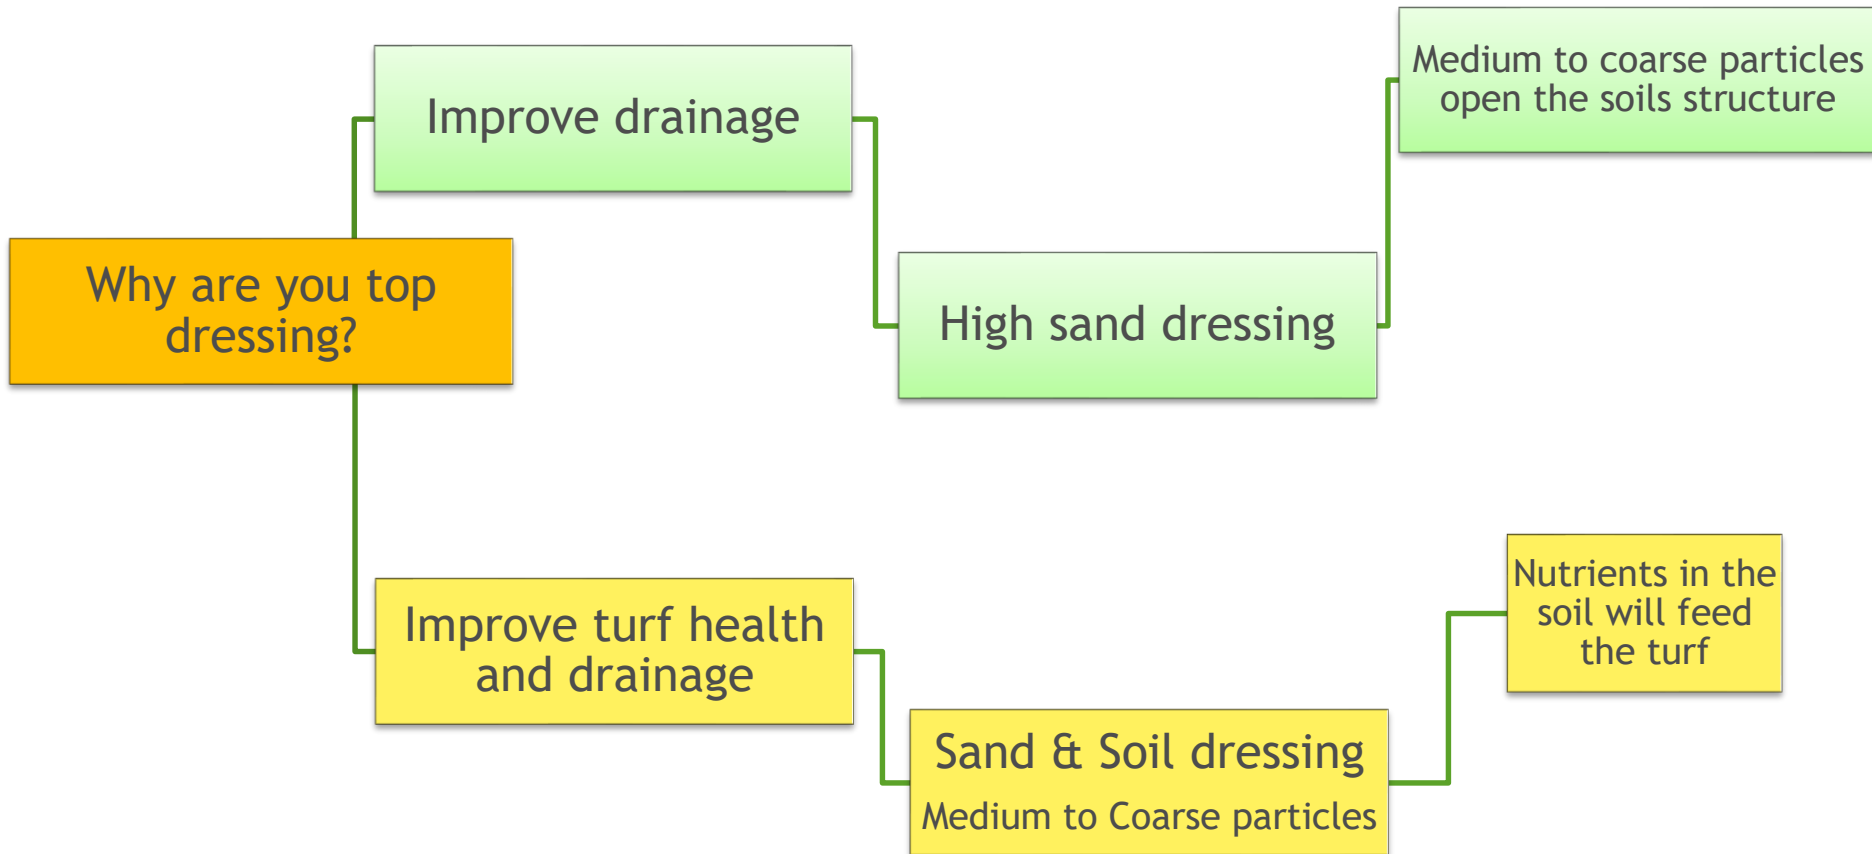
Why are you top dressing?

Improve drainage

High sand dressing

Medium to coarse particles open the soils structure

Improve turf health and drainage

Sand & Soil dressing

Medium to Coarse particles

Nutrients in the soil will feed the turf